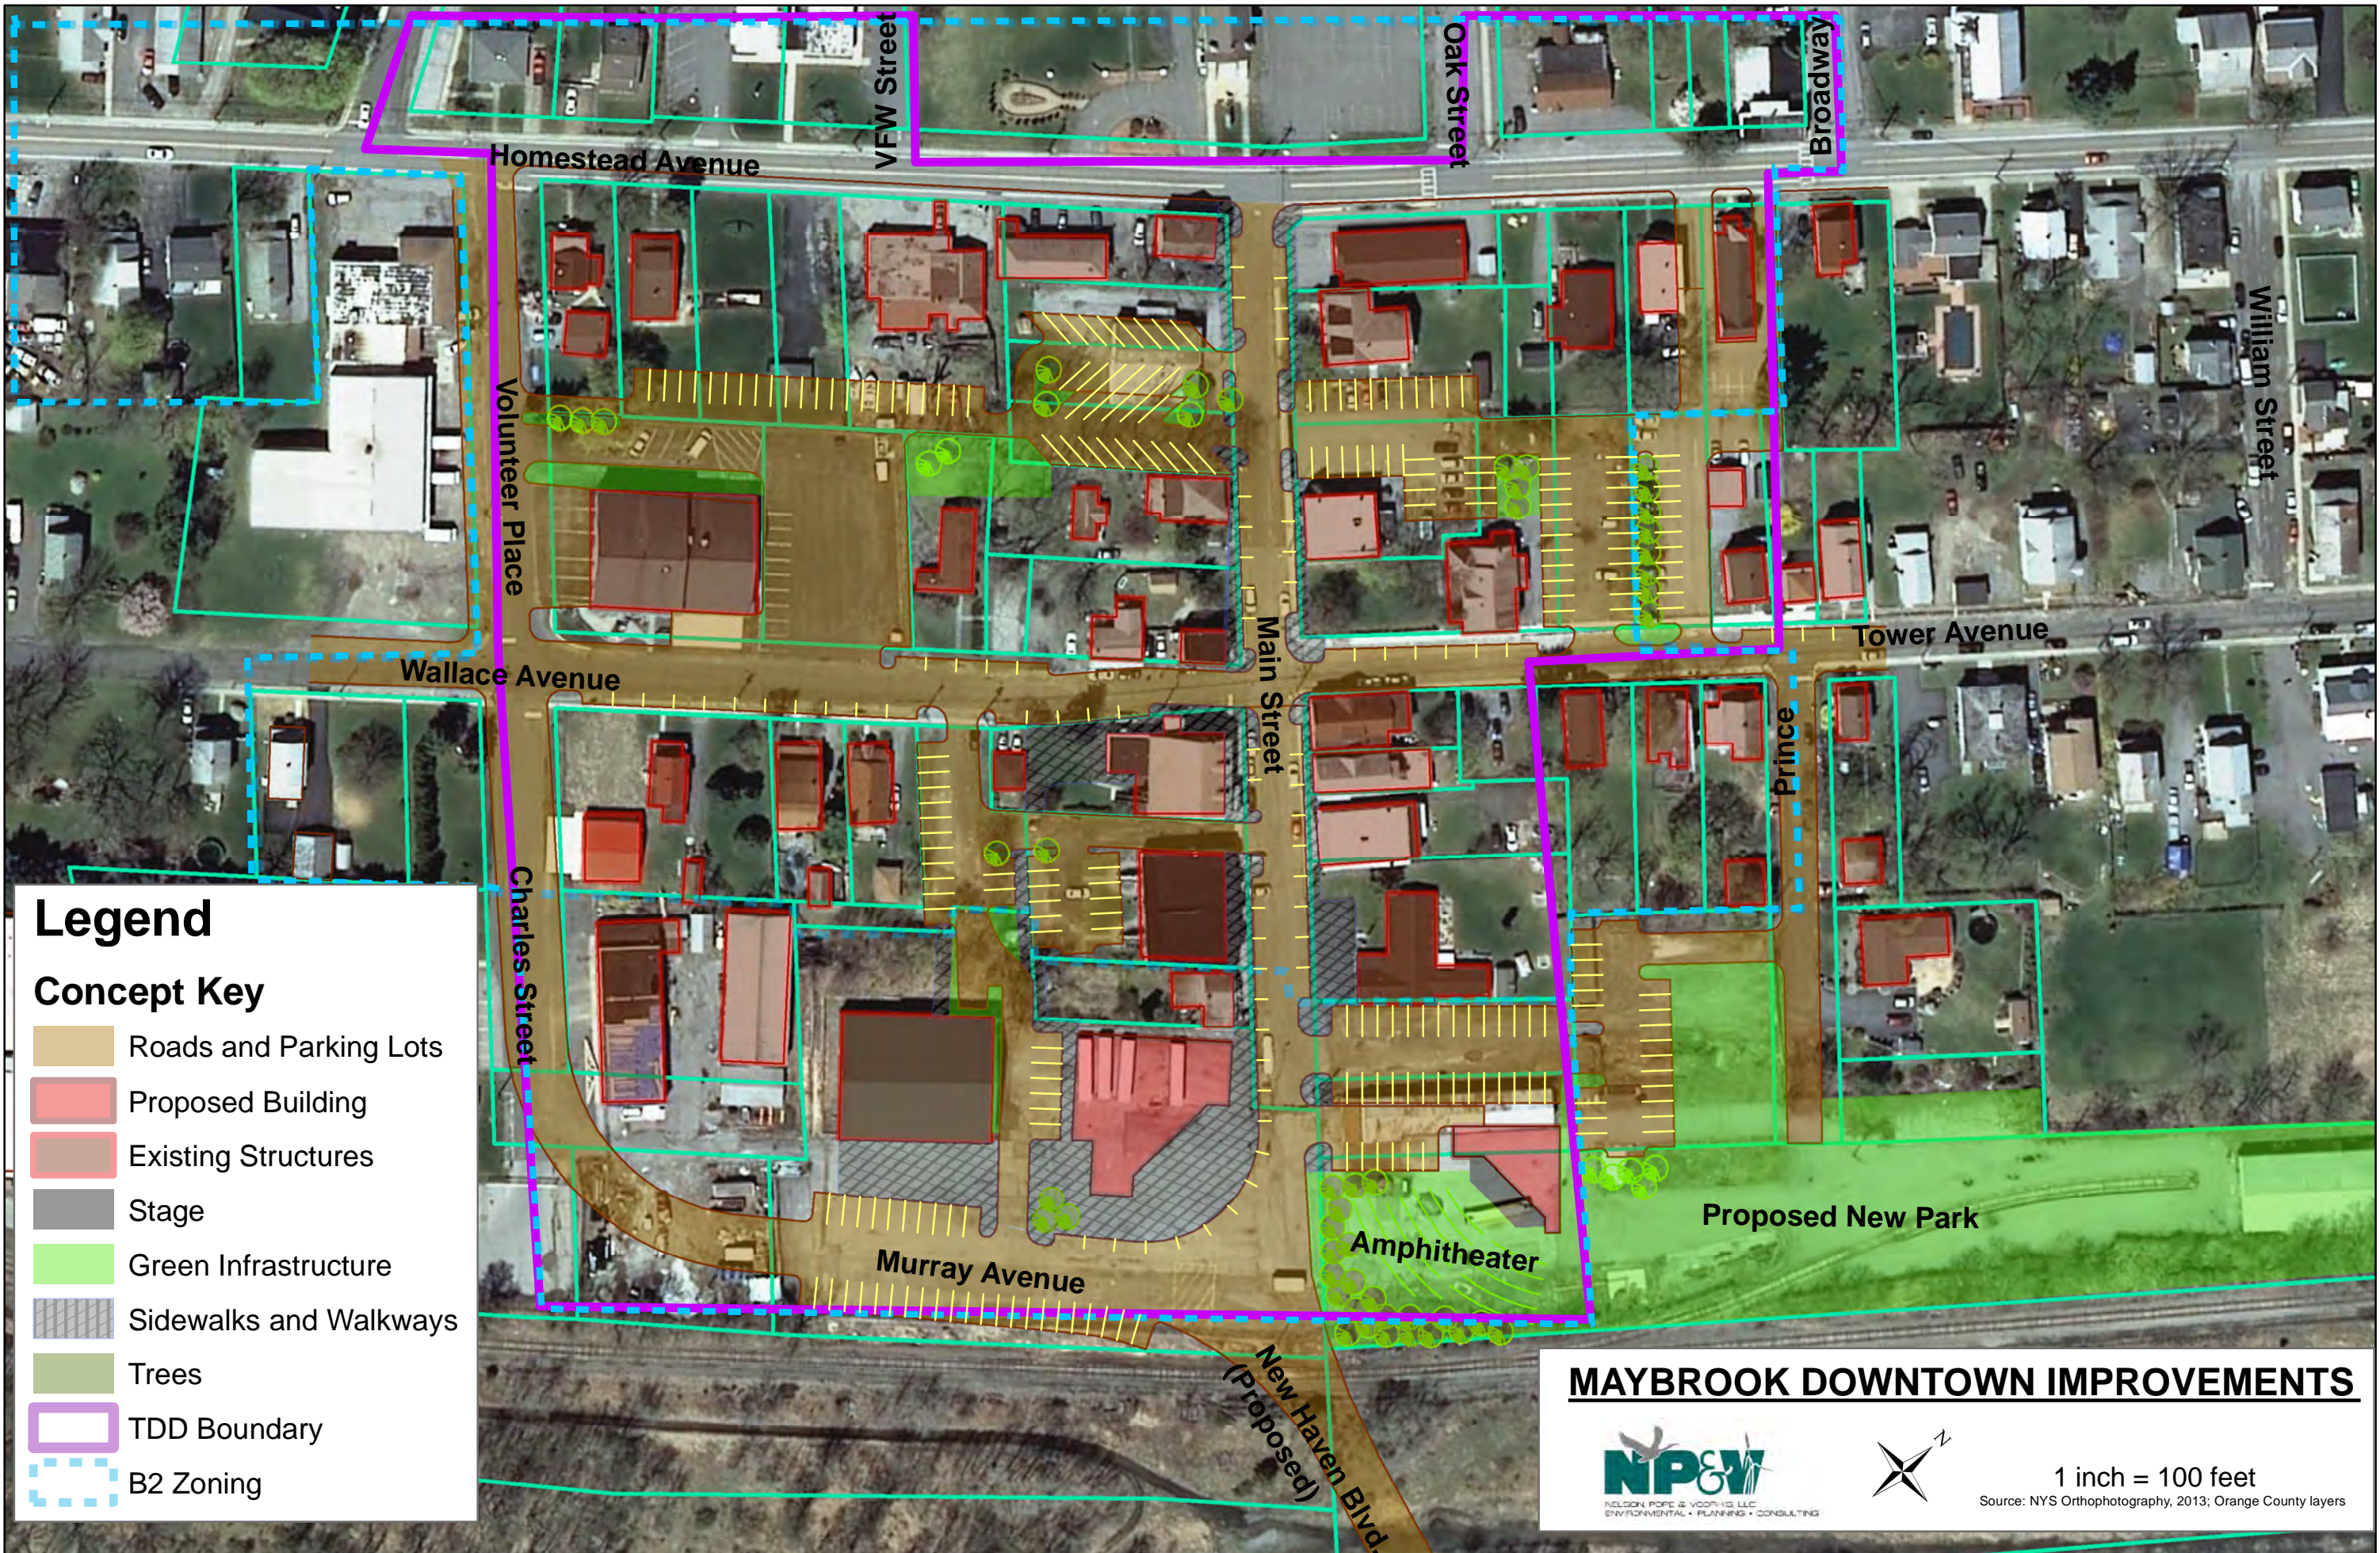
Homestead Avenue

VFW Street

Oak Street

Broadway

William Street

Volunteer Place

Main Street

Tower Avenue

Wallace Avenue

Prince

Charles Street

Murray Avenue

Amphitheater

Proposed New Park

New Haven Blvd. (Proposed)

Legend

Concept Key

Roads and Parking Lots

Proposed Building

Existing Structures

Stage

Green Infrastructure

Sidewalks and Walkways

Trees

TDD Boundary

B2 Zoning

MAYBROOK DOWNTOWN IMPROVEMENTS

NP&V

NELSON, POPE & VOORHIS, LLC
ENVIRONMENTAL • PLANNING • CONSULTING

N

1 inch = 100 feet

Source: NYS Orthophotography, 2013; Orange County layers